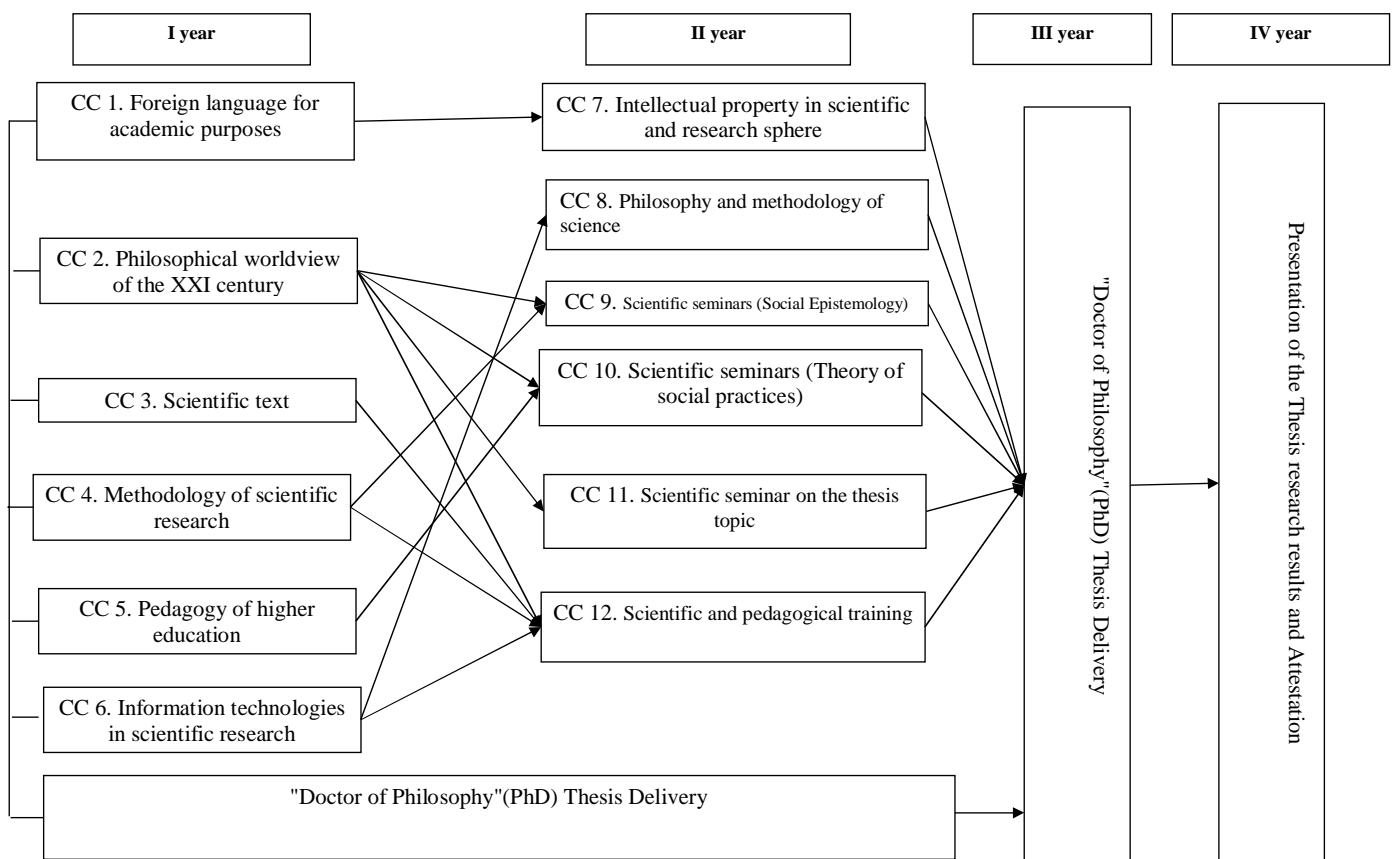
I year

II year

III year

IV year

CC 1. Foreign language for academic purposes

CC 2. Philosophical worldview of the XXI century

CC 3. Scientific text

CC 4. Methodology of scientific research

CC 5. Pedagogy of higher education

CC 6. Information technologies in scientific research

CC 7. Intellectual property in scientific and research sphere

CC 8. Philosophy and methodology of science

CC 9. Scientific seminars (Social Epistemology)

CC 10. Scientific seminars (Theory of social practices)

CC 11. Scientific seminar on the thesis topic

CC 12. Scientific and pedagogical training

"Doctor of Philosophy"(PhD) Thesis Delivery

"Doctor of Philosophy"(PhD) Thesis Delivery

Presentation of the Thesis research results and Attestation